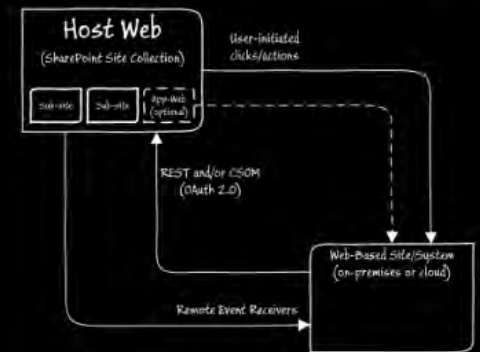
Host Web
(SharePoint Site Collection)

Sub-site

Sub-site

App Web (optional)

User-initiated clicks/actions

REST and/or CSOM (OAuth 2.0)

Web-Based Site/System (on-premises or cloud)

Remote Event Receivers